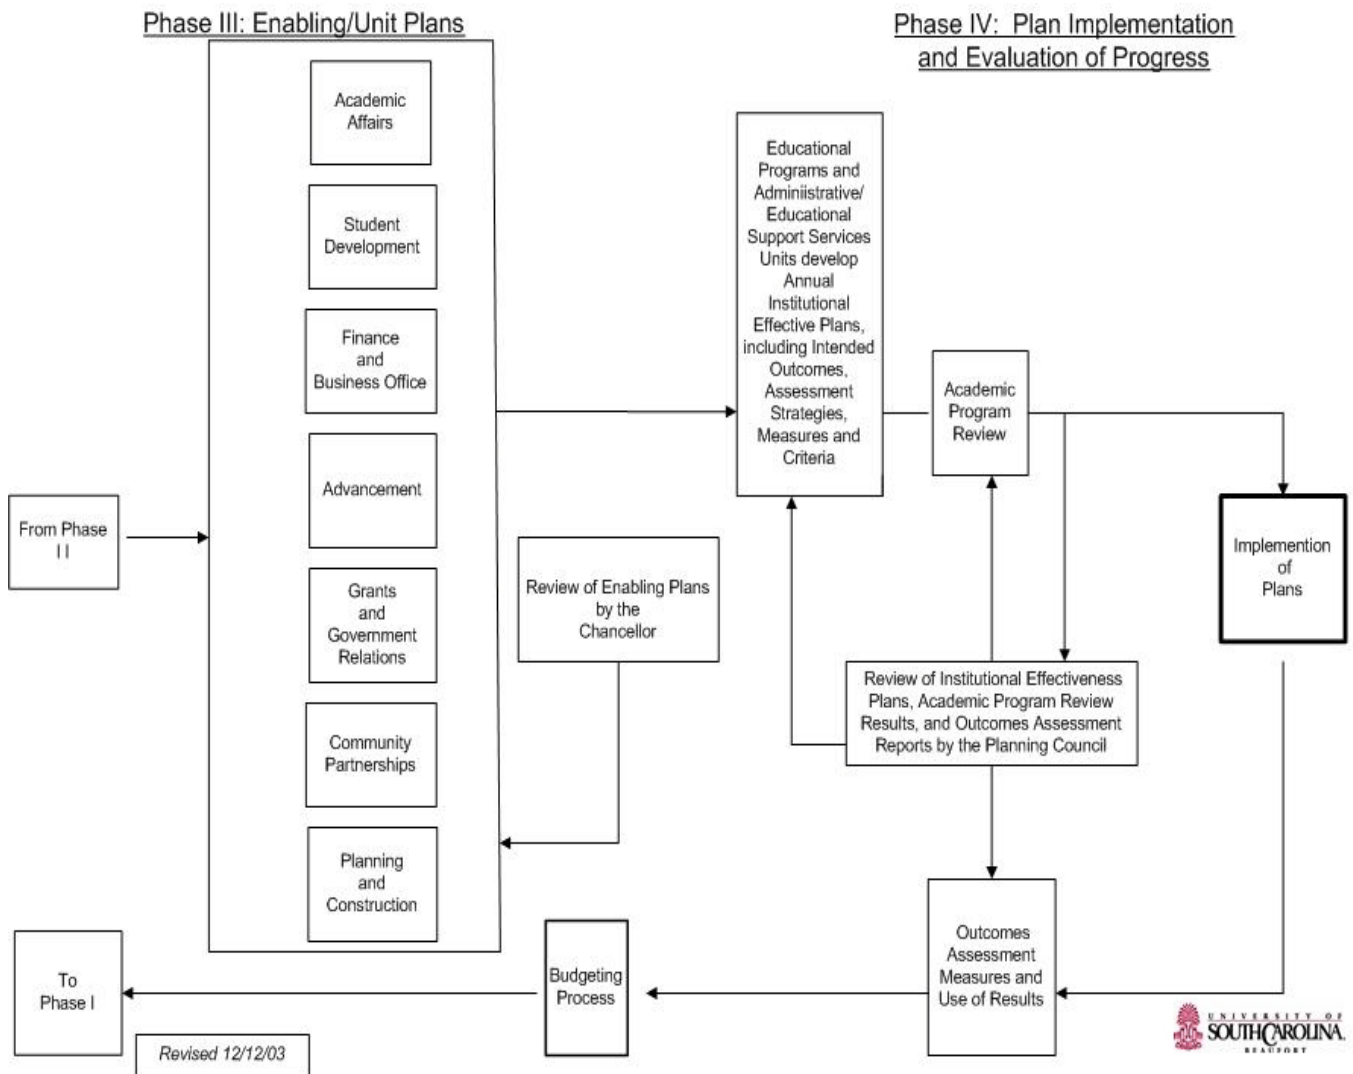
Phase III: Enabling/Unit Plans

Phase IV: Plan Implementation and Evaluation of Progress

Academic Affairs

Student Development

Finance and Business Office

Advancement

Grants and Government Relations

Community Partnerships

Planning and Construction

From Phase I I

Educational Programs and Adminiistrative/ Educational Support Services Units develop Annual Institutional Effective Plans, including Intended Outcomes, Assessment Strategies, Measures and Criteria

Academic Program Review

Implemention of Plans

Review of Enabling Plans by the Chancellor

Review of Institutional Effectiveness Plans, Academic Program Review Results, and Outcomes Assessment Reports by the Planning Council

Outcomes Assessment Measures and Use of Results

Budgeting Process

To Phase I

Revised 12/12/03

UNIVERSITY OF SOUTH CAROLINA BEAUFORT